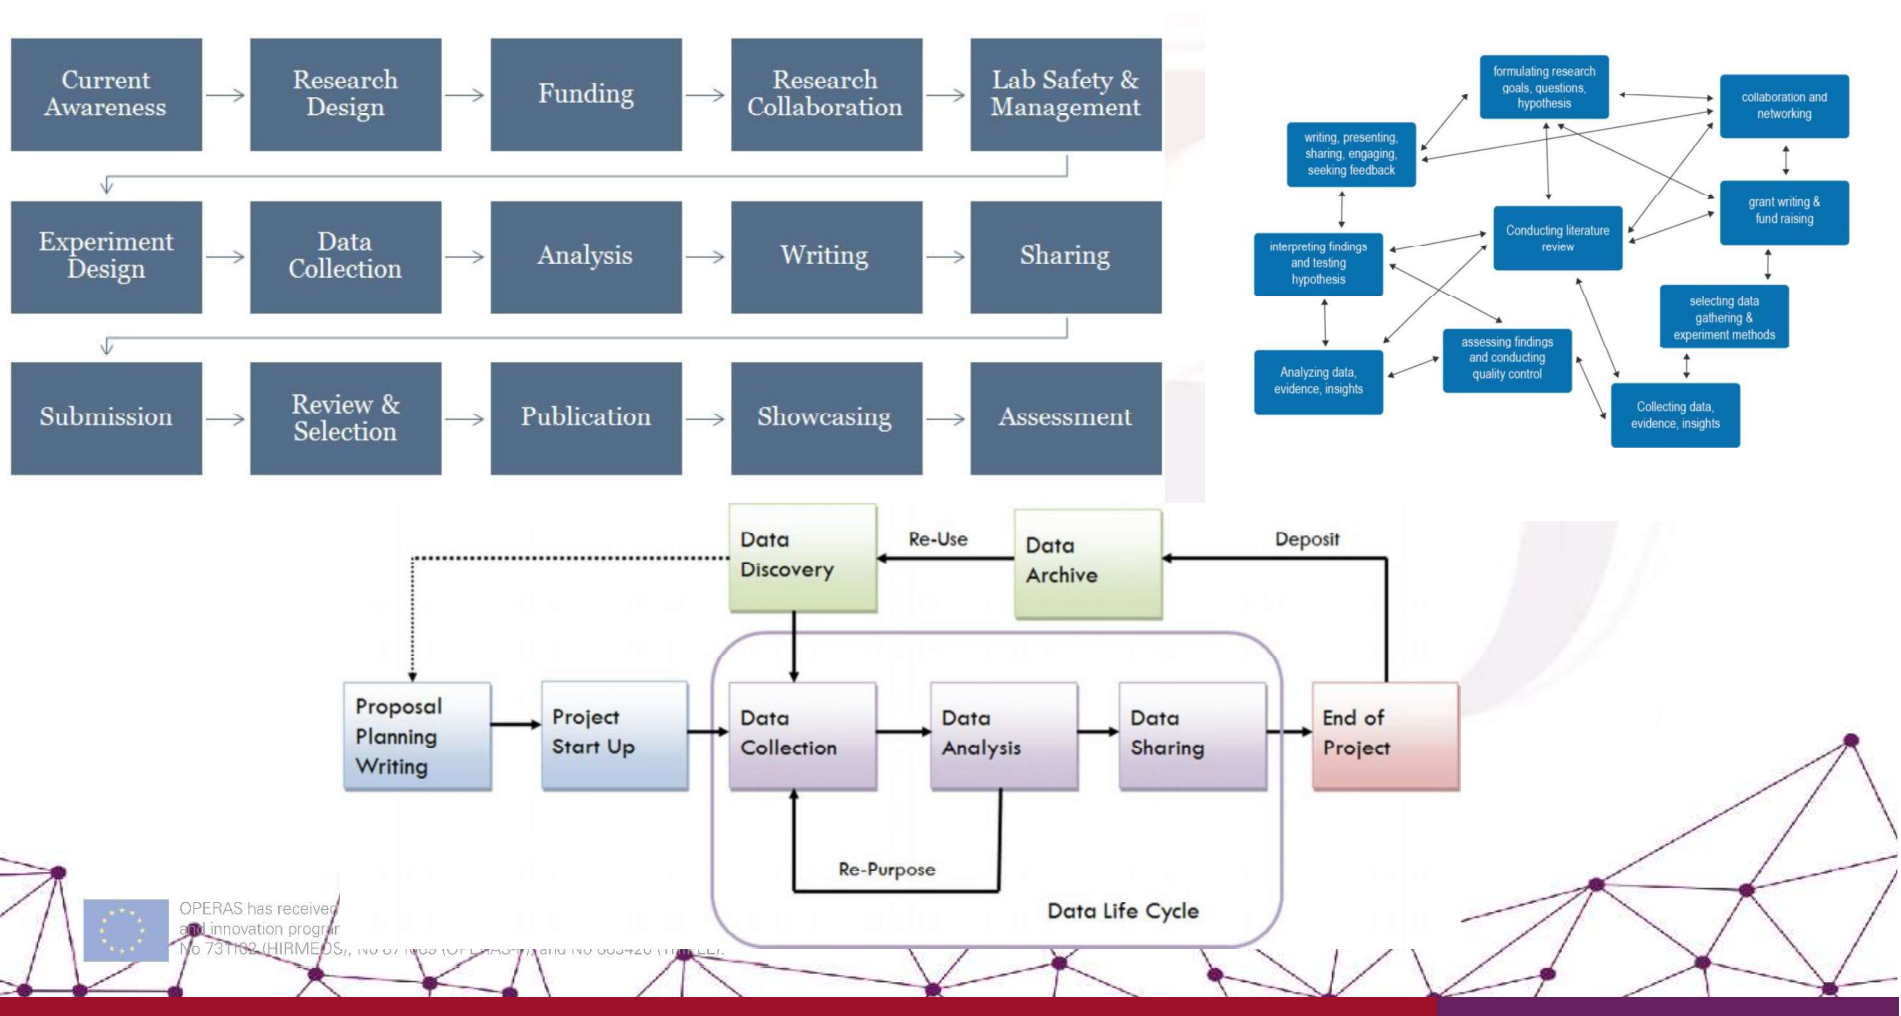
Current Awareness

Research Design

Funding

Research Collaboration

Lab Safety & Management

Experiment Design

Data Collection

Analysis

Writing

Sharing

Submission

Review & Selection

Publication

Showcasing

Assessment

formulating research goals, questions, hypothesis

collaboration and networking

writing, presenting, sharing, engaging, seeking feedback

grant writing & fund raising

Conducting literature review

interpreting findings and testing hypothesis

selecting data gathering & experiment methods

assessing findings and conducting quality control

Analyzing data, evidence, insights

Collecting data, evidence, insights

Data Discovery

Re-Use

Data Archive

Deposit

Proposal Planning Writing

Project Start Up

Data Collection

Data Analysis

Data Sharing

End of Project

Re-Purpose

Data Life Cycle

OPERAS has received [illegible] and innovation progra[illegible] No 731102 (HIRMEOS), No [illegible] and No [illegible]